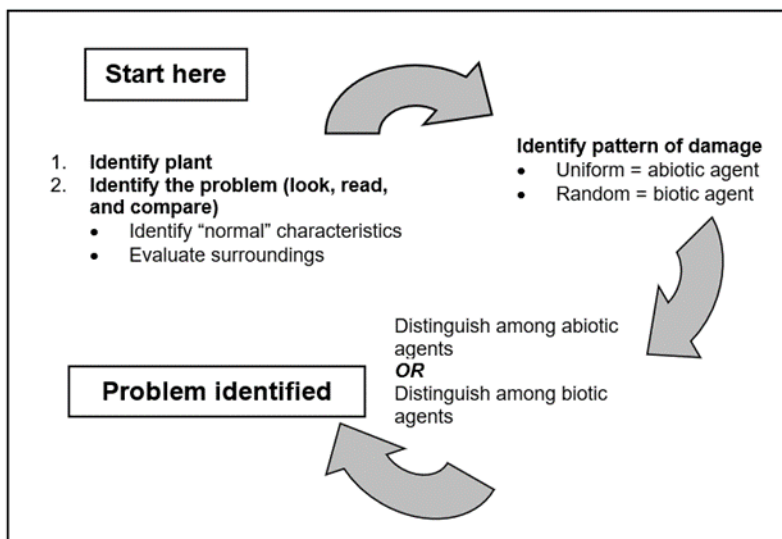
Start here

1. Identify plant
2. Identify the problem (look, read, and compare)
   - Identify "normal" characteristics
   - Evaluate surroundings

Identify pattern of damage
- Uniform = abiotic agent
- Random = biotic agent

Distinguish among abiotic agents
OR
Distinguish among biotic agents

Problem identified